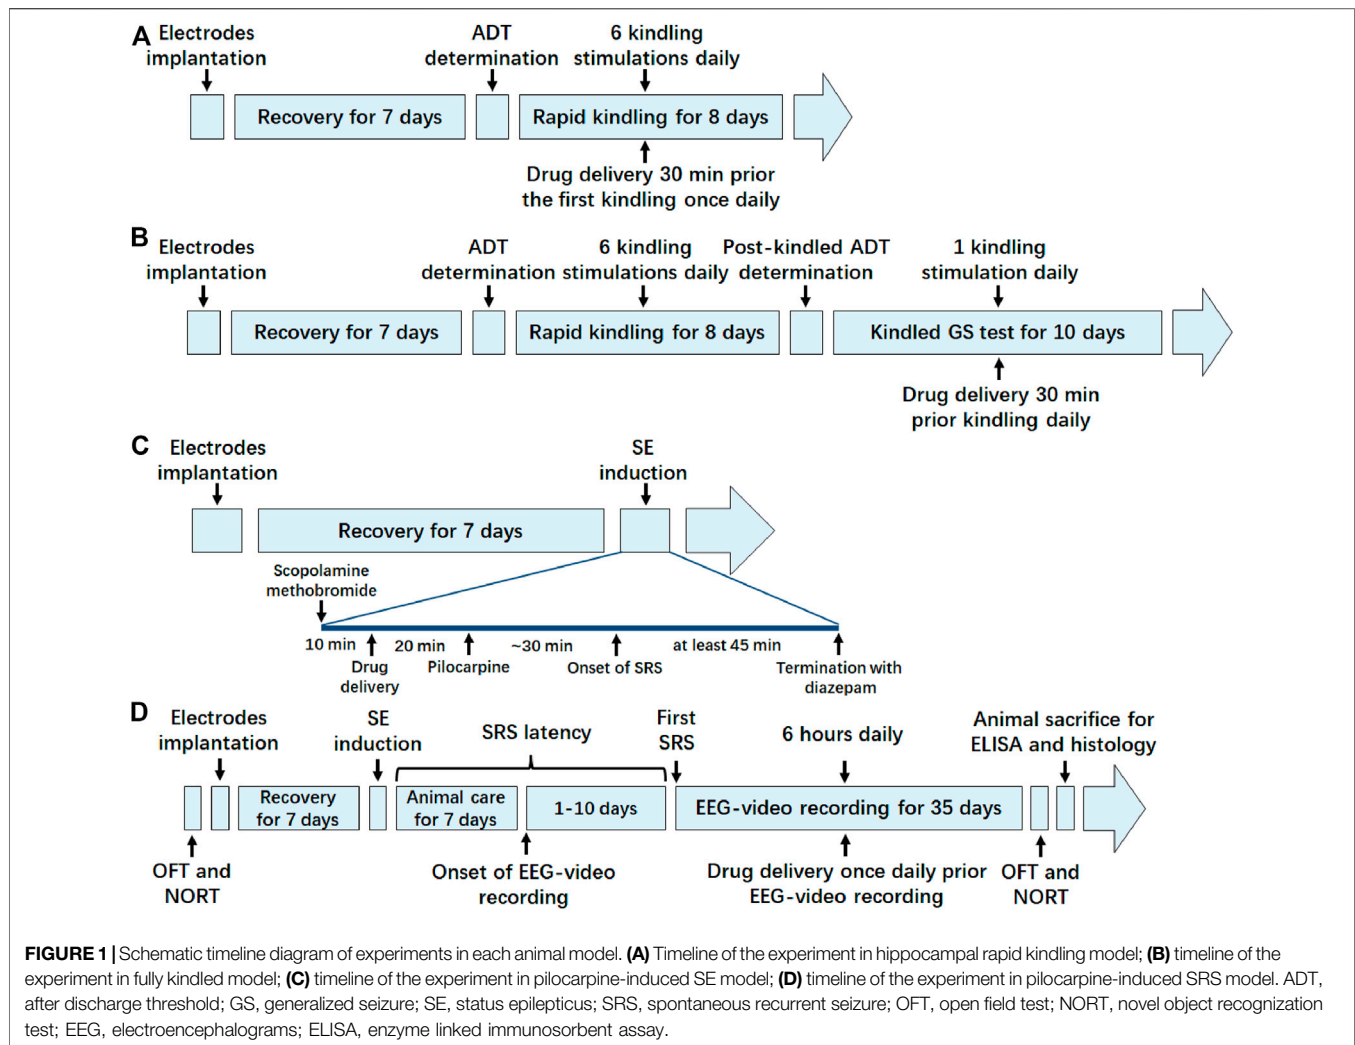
A Electrodes implantation

ADT determination

6 kindling stimulations daily

Recovery for 7 days

Rapid kindling for 8 days

Drug delivery 30 min prior the first kindling once daily

B Electrodes implantation

ADT determination

6 kindling stimulations daily

Post-kindled ADT determination

1 kindling stimulation daily

Recovery for 7 days

Rapid kindling for 8 days

Kindled GS test for 10 days

Drug delivery 30 min prior kindling daily

C Electrodes implantation

SE induction

Recovery for 7 days

Scopolamine methobromide

10 min

Drug delivery

20 min

Pilocarpine

~30 min

Onset of SRS

at least 45 min

Termination with diazepam

D Electrodes implantation

SE induction

SRS latency

First SRS

6 hours daily

Animal sacrifice for ELISA and histology

Recovery for 7 days

Animal care for 7 days

1-10 days

EEG-video recording for 35 days

OFT and NORT

Onset of EEG-video recording

Drug delivery once daily prior EEG-video recording

OFT and NORT

**FIGURE 1 |** Schematic timeline diagram of experiments in each animal model. **(A)** Timeline of the experiment in hippocampal rapid kindling model; **(B)** timeline of the experiment in fully kindled model; **(C)** timeline of the experiment in pilocarpine-induced SE model; **(D)** timeline of the experiment in pilocarpine-induced SRS model. ADT, after discharge threshold; GS, generalized seizure; SE, status epilepticus; SRS, spontaneous recurrent seizure; OFT, open field test; NORT, novel object recognization test; EEG, electroencephalograms; ELISA, enzyme linked immunosorbent assay.